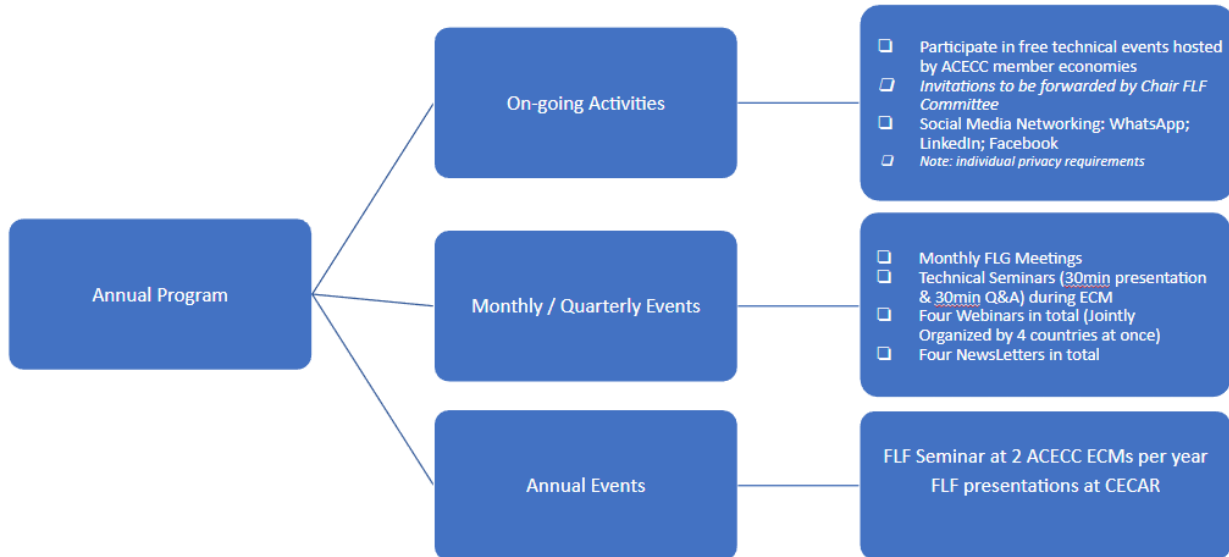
Annual Program

On-going Activities

❑ Participate in free technical events hosted by ACECC member economies
❑ *Invitations to be forwarded by Chair FLF Committee*
❑ Social Media Networking: WhatsApp; LinkedIn; Facebook
❑ *Note: individual privacy requirements*

Monthly / Quarterly Events

❑ Monthly FLG Meetings
❑ Technical Seminars (30min presentation & 30min Q&A) during ECM
❑ Four Webinars in total (Jointly Organized by 4 countries at once)
❑ Four NewsLetters in total

Annual Events

FLF Seminar at 2 ACECC ECMs per year
FLF presentations at CECAR